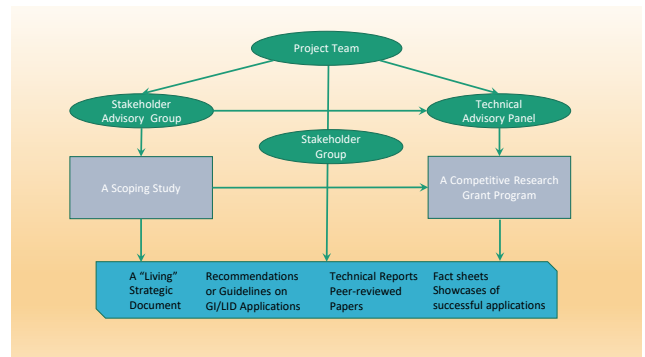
Project Team

Stakeholder Advisory Group

Technical Advisory Panel

Stakeholder Group

A Scoping Study

A Competitive Research Grant Program

A "Living" Strategic Document

Recommendations or Guidelines on GI/LID Applications

Technical Reports Peer-reviewed Papers

Fact sheets Showcases of successful applications